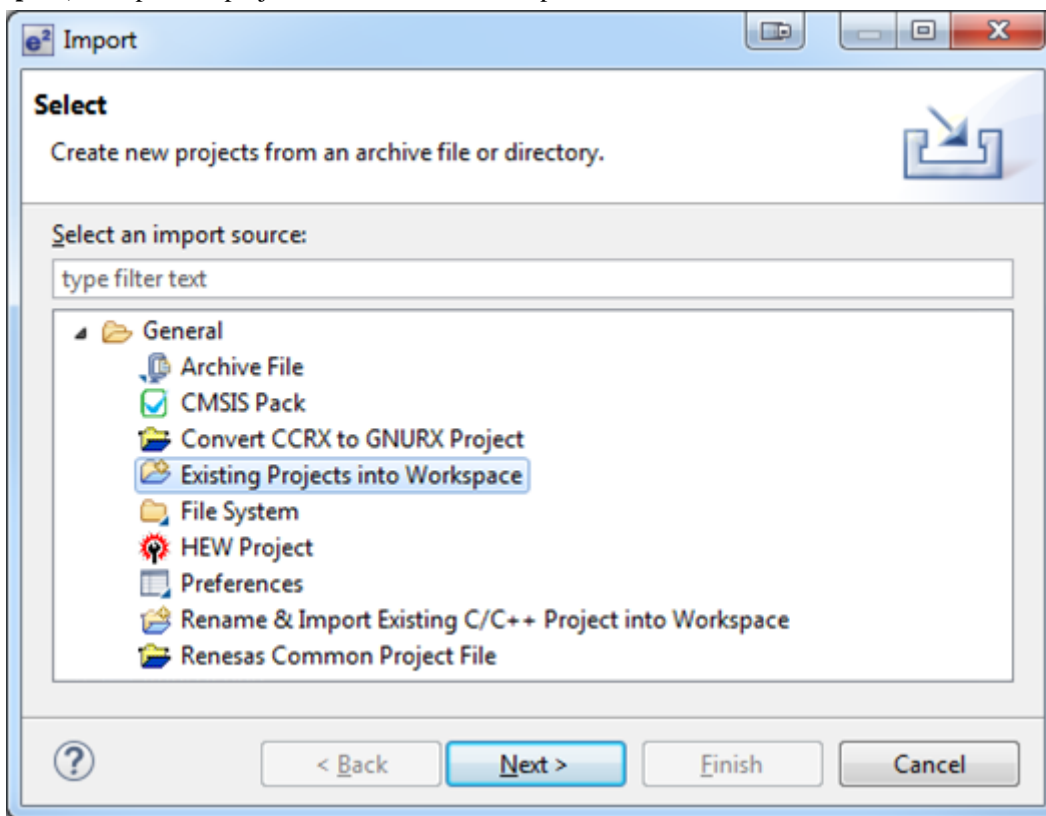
e² Import

Select

Create new projects from an archive file or directory.

Select an import source:

type filter text

General
Archive File
CMSIS Pack
Convert CCRX to GNURX Project
Existing Projects into Workspace
File System
HEW Project
Preferences
Rename & Import Existing C/C++ Project into Workspace
Renesas Common Project File

?

< Back

Next >

Finish

Cancel